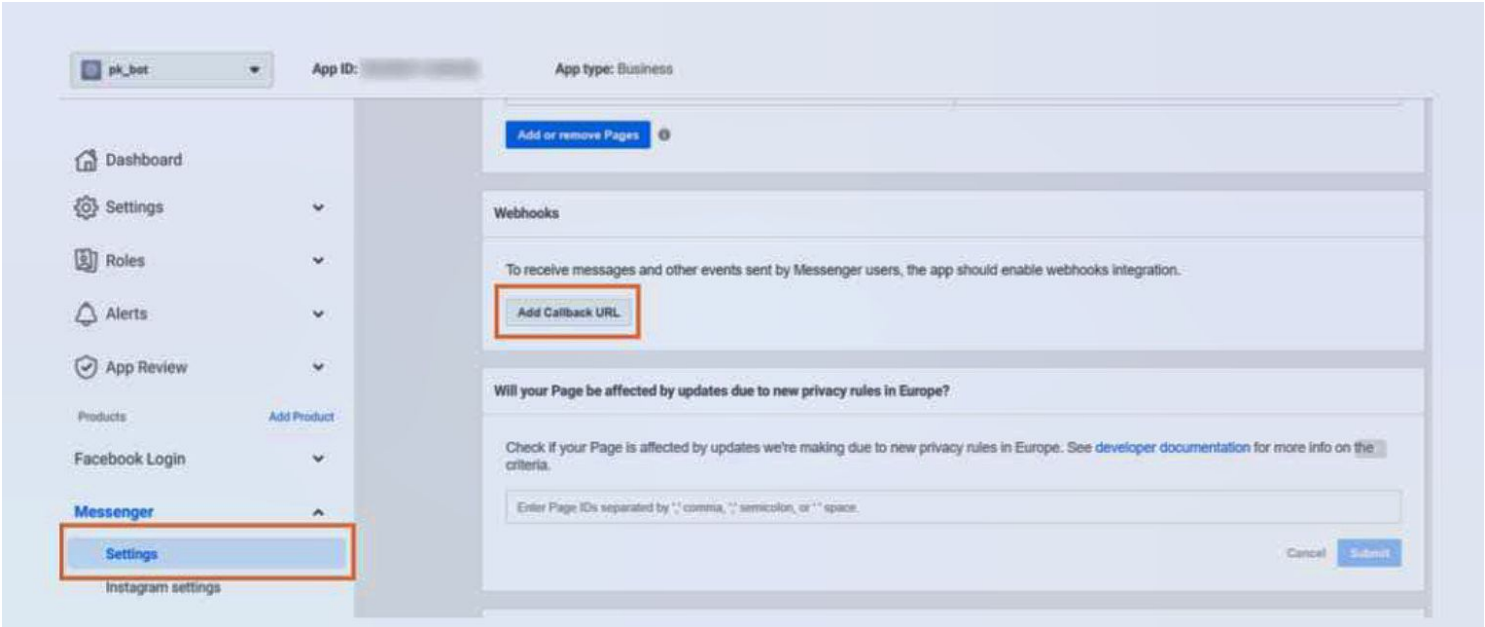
pk_bot

App ID: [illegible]

App type: Business

Dashboard

Settings

Roles

Alerts

App Review

Products

Add Product

Facebook Login

Messenger

Settings

Instagram settings

Add or remove Pages

Webhooks

To receive messages and other events sent by Messenger users, the app should enable webhooks integration.

Add Callback URL

Will your Page be affected by updates due to new privacy rules in Europe?

Check if your Page is affected by updates we're making due to new privacy rules in Europe. See developer documentation for more info on the criteria.

Enter Page IDs separated by ',' comma, ';' semicolon, or ' ' space.

Cancel

Submit